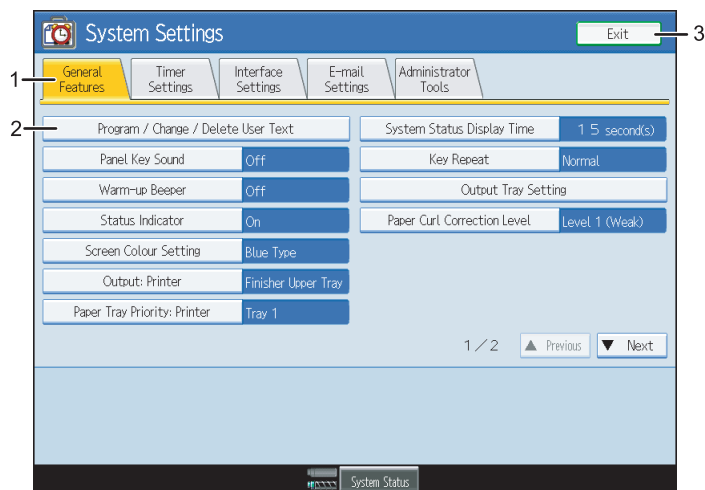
System Settings

Exit

3

1

General Features

Timer Settings

Interface Settings

E-mail Settings

Administrator Tools

2

Program / Change / Delete User Text

System Status Display Time

1 5 second(s)

Panel Key Sound

Off

Key Repeat

Normal

Warm-up Beeper

Off

Output Tray Setting

Status Indicator

On

Paper Curl Correction Level

Level 1 (Weak)

Screen Colour Setting

Blue Type

Output: Printer

Finisher Upper Tray

Paper Tray Priority: Printer

Tray 1

1／2

▲ Previous

▼ Next

System Status